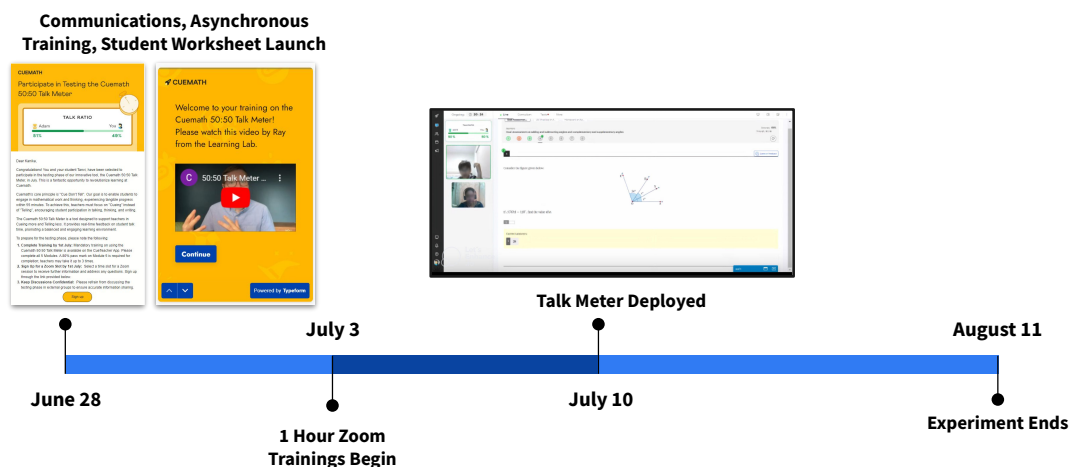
Communications, Asynchronous Training, Student Worksheet Launch

CUEMATH

Participate in Testing the Cuemath 50:50 Talk Meter

TALK RATIO

Adam

You

51%

49%

Dear Kamla,

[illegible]

Sign up

CUEMATH

Welcome to your training on the Cuemath 50:50 Talk Meter! Please watch this video by Ray from the Learning Lab.

50:50 Talk Meter ...

Continue

Powered by Typeform

Talk Meter Deployed

June 28

July 3

July 10

August 11

1 Hour Zoom Trainings Begin

Experiment Ends